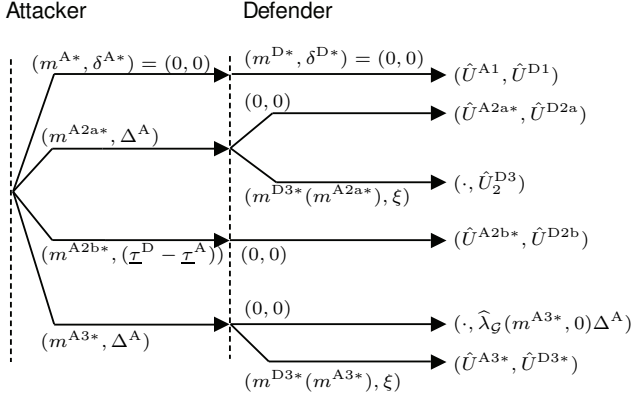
Attacker

Defender

$(m^{A*}, \delta^{A*}) = (0,0)$

$(m^{D*}, \delta^{D*}) = (0,0)$

$(\hat{U}^{A1}, \hat{U}^{D1})$

$(0,0)$

$(\hat{U}^{A2a*}, \hat{U}^{D2a})$

$(m^{A2a*}, \Delta^{A})$

$(m^{D3*}(m^{A2a*}), \xi)$

$(\cdot, \hat{U}_2^{D3})$

$(m^{A2b*}, (\underline{\tau}^{D} - \underline{\tau}^{A}))$

$(0,0)$

$(\hat{U}^{A2b*}, \hat{U}^{D2b})$

$(0,0)$

$(\cdot, \widehat{\lambda}_{\mathcal{G}}(m^{A3*}, 0)\Delta^{A})$

$(m^{A3*}, \Delta^{A})$

$(\hat{U}^{A3*}, \hat{U}^{D3*})$

$(m^{D3*}(m^{A3*}), \xi)$